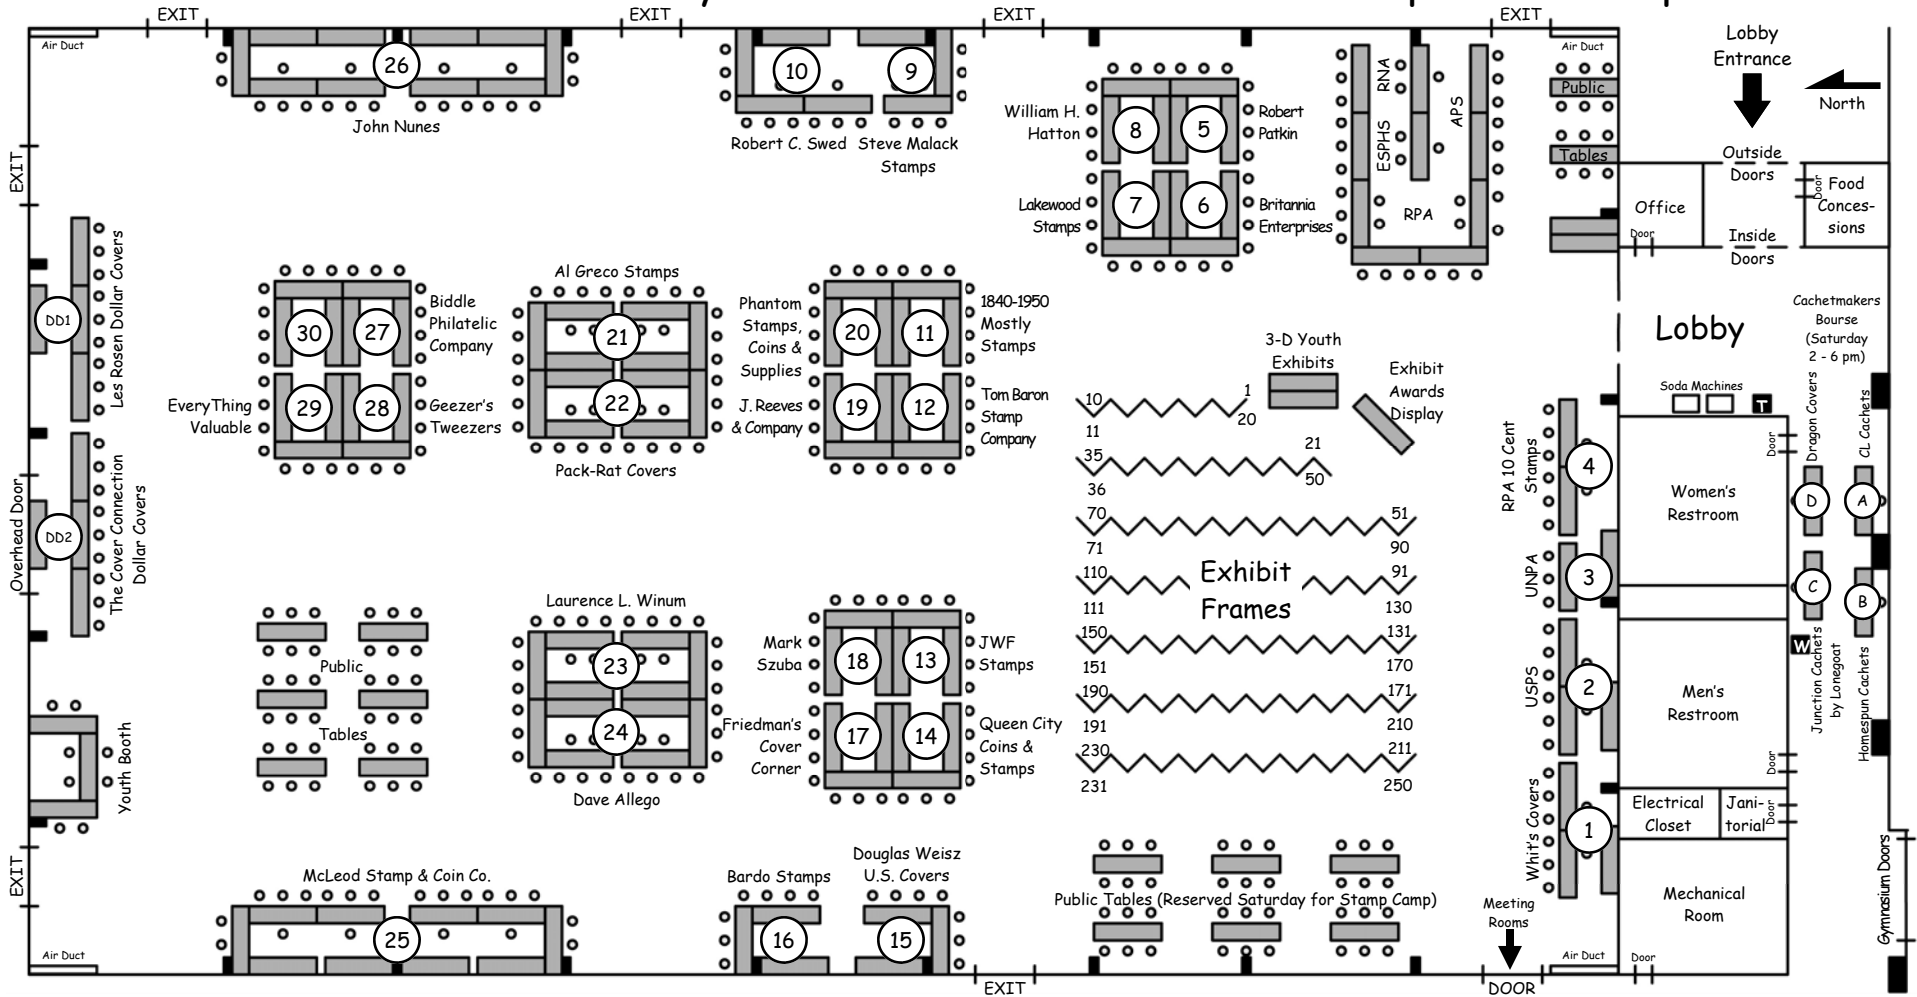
EXIT EXIT EXIT EXIT

Air Duct

26

John Nunes

10 9

Robert C. Swed Steve Malack Stamps

William H. Hatton 8 5 Robert Patkin

Lakewood Stamps 7 6 Britannia Enterprises

RNA ESPHS APS RPA

Air Duct

Public Tables

Lobby Entrance

North

Outside Doors

Office

Door

Inside Doors

Door

Food Concessions

EXIT

Les Rosen Dollar Covers

DD1

Biddle Philatelic Company

30 27

29 28

EveryThing Valuable

Geezer's Tweezers

Al Greco Stamps

21

22

Pack-Rat Covers

Phantom Stamps, Coins & Supplies

20 11

19 12

J. Reeves & Company

1840-1950 Mostly Stamps

Tom Baron Stamp Company

3-D Youth Exhibits

Exhibit Awards Display

Lobby

Cachetmakers Bourse (Saturday 2 - 6 pm)

Soda Machines

T

10 1 20 11 35 21 50 36 70 51 71 90 110 91 111 130 150 131 151 170 190 171 191 210 230 211 231 250

Exhibit Frames

Overhead Door

DD2

The Cover Connection Dollar Covers

Public Tables

Laurence L. Winum

23

24

Dave Allego

Mark Szuba 18 13 JWF Stamps

Friedman's Cover Corner 17 14 Queen City Coins & Stamps

RPA 10 Cent Stamps 4

UNPA 3

USPS 2

Whit's Covers 1

Women's Restroom

Men's Restroom

Door

Dragon Covers D

CL Cachets A

C

B

W

Junction Cachets by Lonegoat

Homespun Cachets

Door

Electrical Closet

Janitorial

Door

Mechanical Room

Youth Booth

EXIT

McLeod Stamp & Coin Co.

25

Air Duct

Bardo Stamps 16

Douglas Weisz U.S. Covers 15

Public Tables (Reserved Saturday for Stamp Camp)

Meeting Rooms

Air Duct

Door

Gymnasium Doors

EXIT DOOR